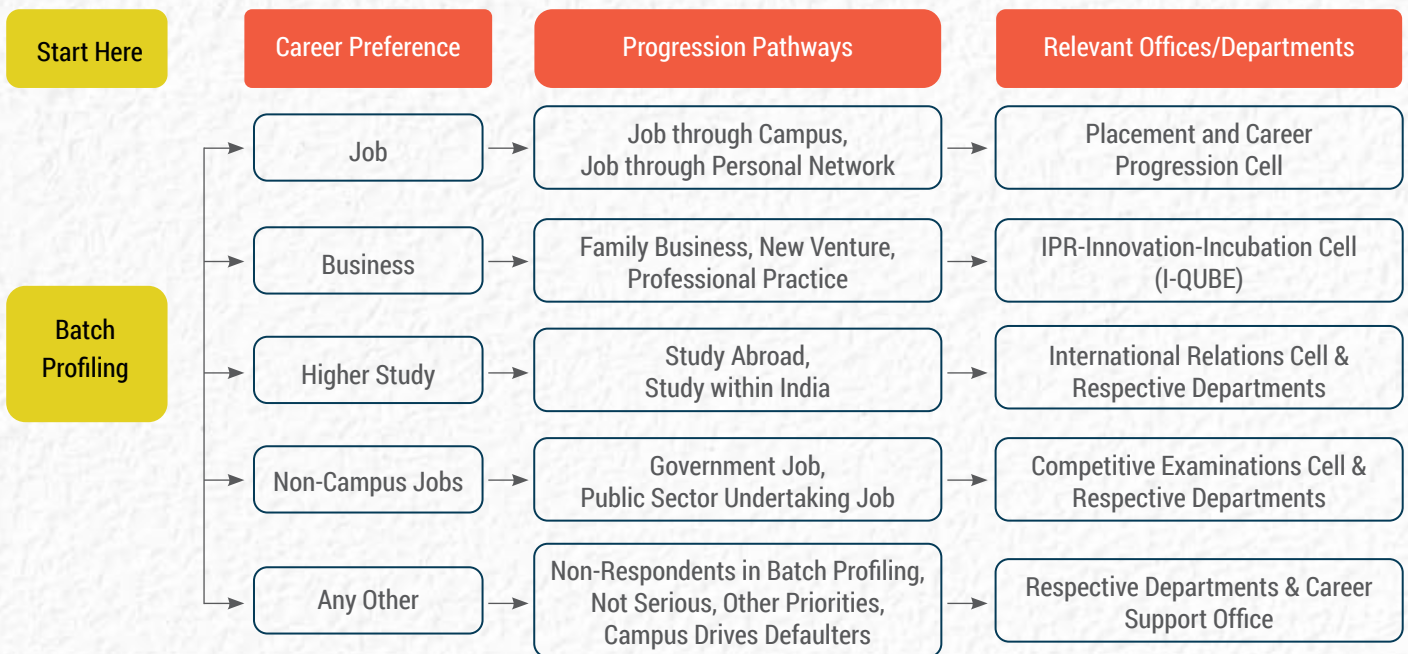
Start Here

Career Preference

Progression Pathways

Relevant Offices/Departments

Batch Profiling

Job

Job through Campus, Job through Personal Network

Placement and Career Progression Cell

Business

Family Business, New Venture, Professional Practice

IPR-Innovation-Incubation Cell (I-QUBE)

Higher Study

Study Abroad, Study within India

International Relations Cell & Respective Departments

Non-Campus Jobs

Government Job, Public Sector Undertaking Job

Competitive Examinations Cell & Respective Departments

Any Other

Non-Respondents in Batch Profiling, Not Serious, Other Priorities, Campus Drives Defaulters

Respective Departments & Career Support Office